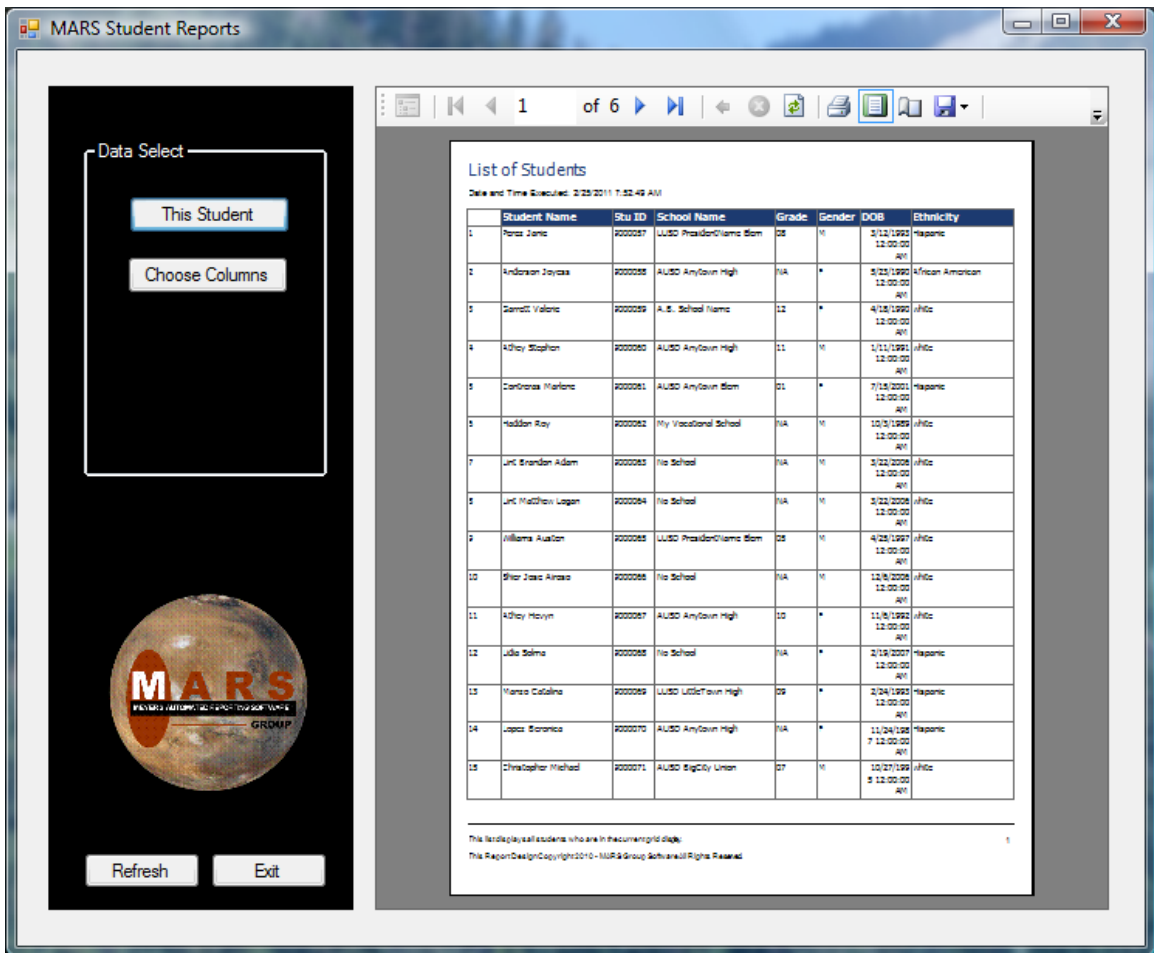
MARS Student Reports

Data Select

This Student

Choose Columns

MARS
MEYERS AUTOMATED REPORTING SOFTWARE
GROUP

Refresh

Exit

1 of 6

List of Students

Date and Time Executed: 2/25/2011 7:52:49 AM

| | Student Name | Stu ID | School Name | Grade | Gender | DOB | Ethnicity |
|---|---|---|---|---|---|---|---|
| 1 | Perez Janie | 2000057 | LUSD PresidentName Elem | 05 | M | 3/12/1993 12:00:00 AM | Hispanic |
| 2 | Anderson Joycea | 2000058 | AUSD Anytown High | NA | F | 5/25/1990 12:00:00 AM | African American |
| 3 | Barrett Valerie | 2000059 | A.B. School Name | 12 | F | 4/18/1990 12:00:00 AM | White |
| 4 | Athey Stephen | 2000060 | AUSD Anytown High | 11 | M | 1/11/1991 12:00:00 AM | White |
| 5 | Contreras Mariana | 2000061 | AUSD Anytown Elem | 01 | F | 7/18/2001 12:00:00 AM | Hispanic |
| 6 | Haddon Roy | 2000062 | My Vocational School | NA | M | 10/3/1989 12:00:00 AM | White |
| 7 | Lint Brandon Adam | 2000063 | No School | NA | M | 3/22/2006 12:00:00 AM | White |
| 8 | Lint Matthew Logan | 2000064 | No School | NA | M | 3/22/2006 12:00:00 AM | White |
| 9 | Williams Auston | 2000065 | LUSD PresidentName Elem | 05 | M | 4/28/1997 12:00:00 AM | White |
| 10 | Sher Jose Airess | 2000066 | No School | NA | M | 12/6/2006 12:00:00 AM | White |
| 11 | Athey Mavyn | 2000067 | AUSD Anytown High | 10 | F | 11/8/1992 12:00:00 AM | White |
| 12 | Jdie Salma | 2000068 | No School | NA | F | 2/19/2007 12:00:00 AM | Hispanic |
| 13 | Manso Catalina | 2000069 | AUSD LittleTown High | 09 | F | 2/24/1995 12:00:00 AM | Hispanic |
| 14 | Lopez Bironica | 2000070 | AUSD Anytown High | NA | F | 11/24/1987 12:00:00 AM | Hispanic |
| 15 | Christopher Michael | 2000071 | AUSD BigCity Union | 07 | M | 10/27/1995 12:00:00 AM | White |

This list displays all students who are in the current grid display.

1

This Report Design Copyright 2010 - MARS Group Software All Rights Reserved